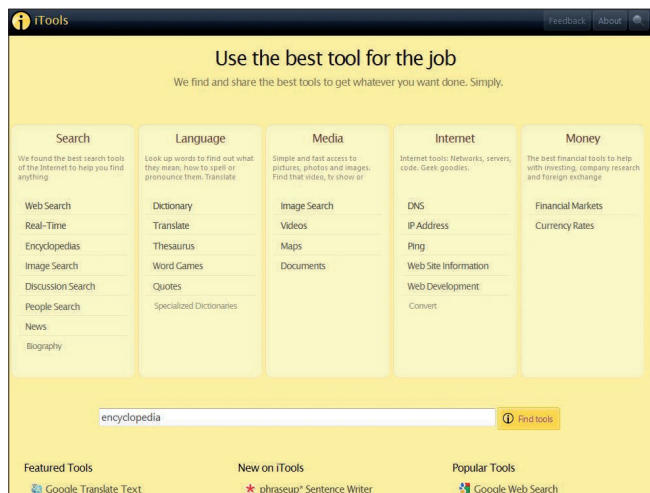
iTools

Feedback About

Use the best tool for the job

We find and share the best tools to get whatever you want done. Simply.

Search

We found the best search tools of the Internet to help you find anything

Web Search
Real-Time
Encyclopedias
Image Search
Discussion Search
People Search
News
Biography

Language

Look up words to find out what they mean, how to spell or pronounce them. Translate

Dictionary
Translate
Thesaurus
Word Games
Quotes
Specialized Dictionaries

Media

Simple and fast access to pictures, photos and images. Find that video, tv show or

Image Search
Videos
Maps
Documents

Internet

Internet tools: Networks, servers, code. Geek goodies.

DNS
IP Address
Ping
Web Site Information
Web Development
Convert

Money

The best financial tools to help with investing, company research and foreign exchange

Financial Markets
Currency Rates

encyclopedia

Find tools

Featured Tools

Google Translate Text

New on iTools

phraseup* Sentence Writer

Popular Tools

Google Web Search